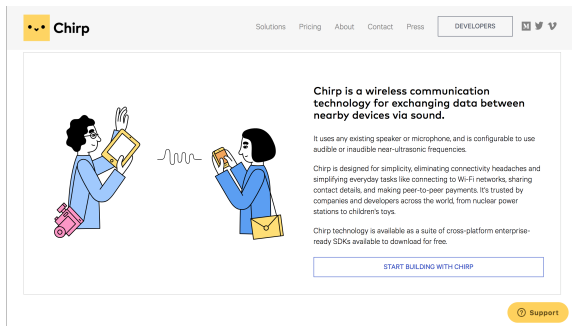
Chirp

Solutions Pricing About Contact Press DEVELOPERS

Chirp is a wireless communication technology for exchanging data between nearby devices via sound.

It uses any existing speaker or microphone, and is configurable to use audible or inaudible near-ultrasonic frequencies.

Chirp is designed for simplicity, eliminating connectivity headaches and simplifying everyday tasks like connecting to Wi-Fi networks, sharing contact details, and making peer-to-peer payments. It's trusted by companies and developers across the world, from nuclear power stations to children's toys.

Chirp technology is available as a suite of cross-platform enterprise-ready SDKs available to download for free.

START BUILDING WITH CHIRP

Support